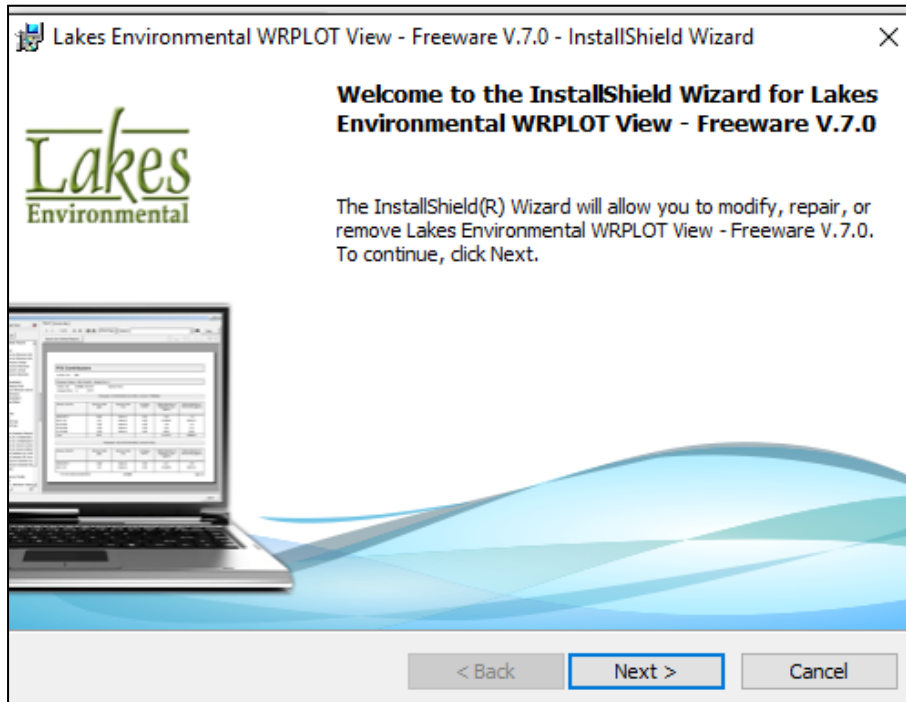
Lakes Environmental WRPLOT View - Freeware V.7.0 - InstallShield Wizard ×

Lakes Environmental

Welcome to the InstallShield Wizard for Lakes Environmental WRPLOT View - Freeware V.7.0

The InstallShield(R) Wizard will allow you to modify, repair, or remove Lakes Environmental WRPLOT View - Freeware V.7.0. To continue, click Next.

< Back Next > Cancel